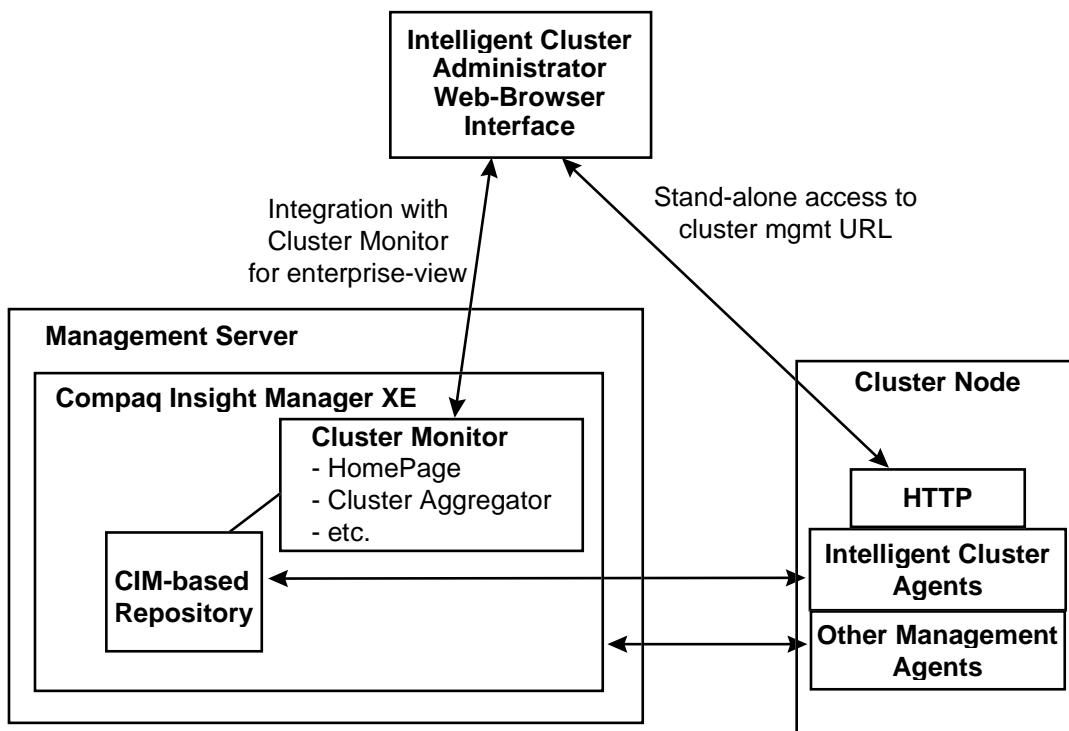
Intelligent Cluster Administrator Web-Browser Interface

Integration with Cluster Monitor for enterprise-view

Stand-alone access to cluster mgmt URL

Management Server

Compaq Insight Manager XE

Cluster Monitor
- HomePage
- Cluster Aggregator
- etc.

CIM-based Repository

Cluster Node

HTTP

Intelligent Cluster Agents

Other Management Agents